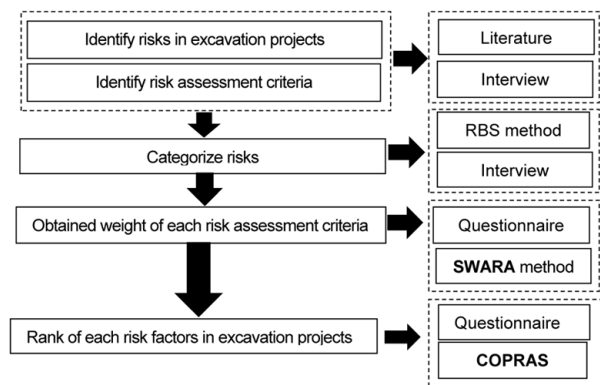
Identify risks in excavation projects

Identify risk assessment criteria

Literature

Interview

Categorize risks

RBS method

Interview

Obtained weight of each risk assessment criteria

Questionnaire

**SWARA** method

Rank of each risk factors in excavation projects

Questionnaire

**COPRAS**